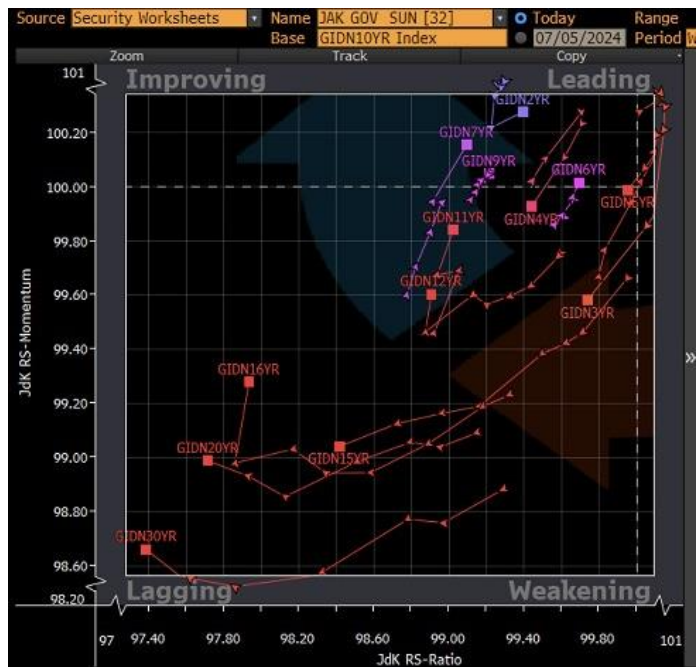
Source Security Worksheets Name JAK GOV SUN [32] Today Range
Base GIDN10YR Index 07/05/2024 Period W
Zoom Track Copy

Improving
Leading
Lagging
Weakening

GIDN2YR
GIDN7YR
GIDN9YR
GIDN6YR
GIDN5YR
GIDN4YR
GIDN11YR
GIDN12YR
GIDN3YR
GIDN16YR
GIDN20YR
GIDN15YR
GIDN30YR

101
100.20
100.00
99.80
99.60
99.40
99.20
99.00
98.80
98.60
98.20

JdK RS-Momentum

97
97.40
97.80
98.20
98.60
99.00
99.40
99.80
101

JdK RS-Ratio